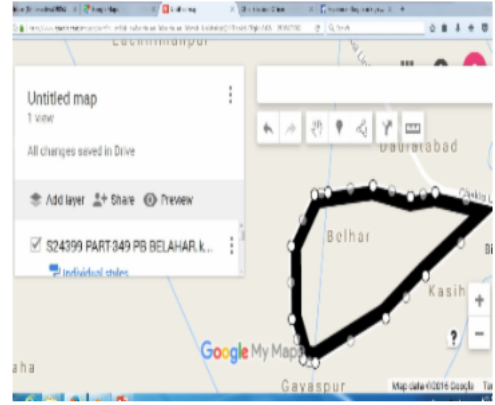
Untitled map
1 view

All changes saved in Drive

Add layer
Share
Preview

S24399 PART 349 PB BELAHAR.k...

Individual styles

Daulatabad

Belhar

Kasih

Gayaspur

Google My Maps

Map data ©2016 Google

aha

+

−

?